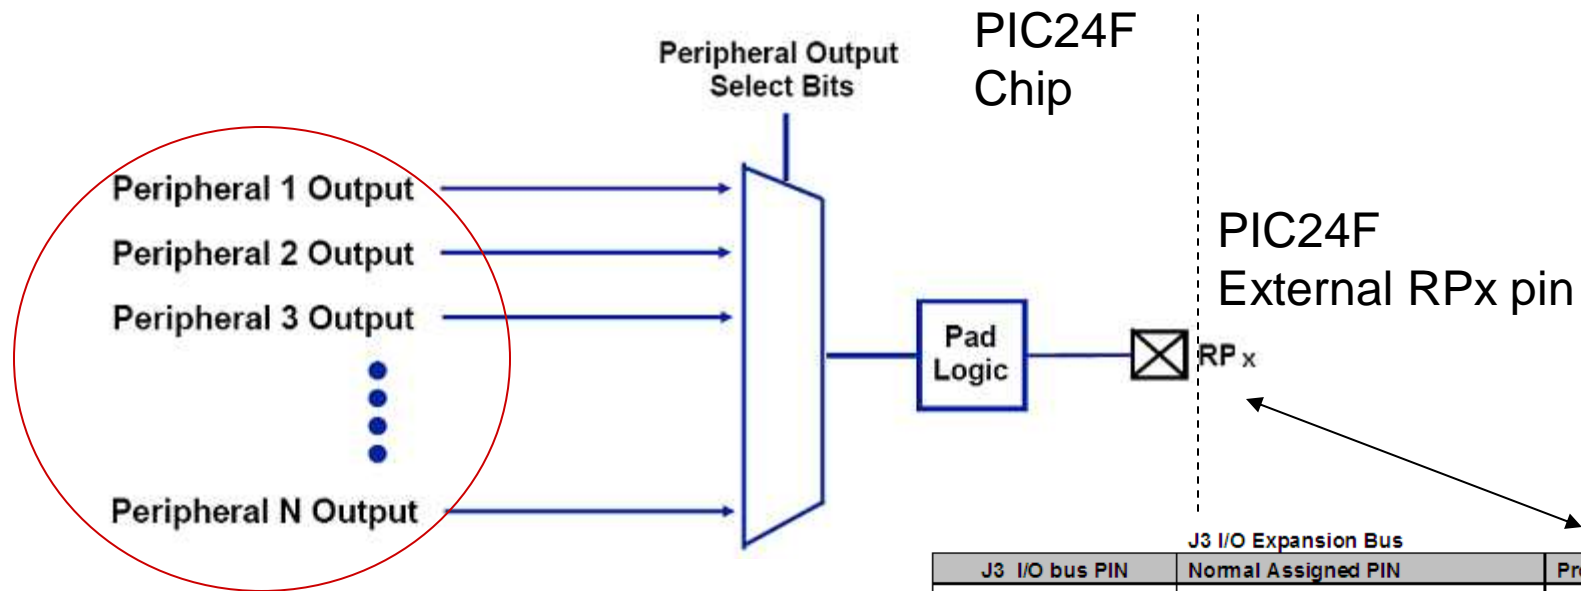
Peripheral Output Select Bits

PIC24F Chip

Peripheral 1 Output

Peripheral 2 Output

Peripheral 3 Output

Peripheral N Output

Pad Logic

PIC24F External RPx pin

RPx

J3 I/O Expansion Bus

| J3 I/O bus PIN | Normal Assigned PIN | Pr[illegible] |
|---|---|---|